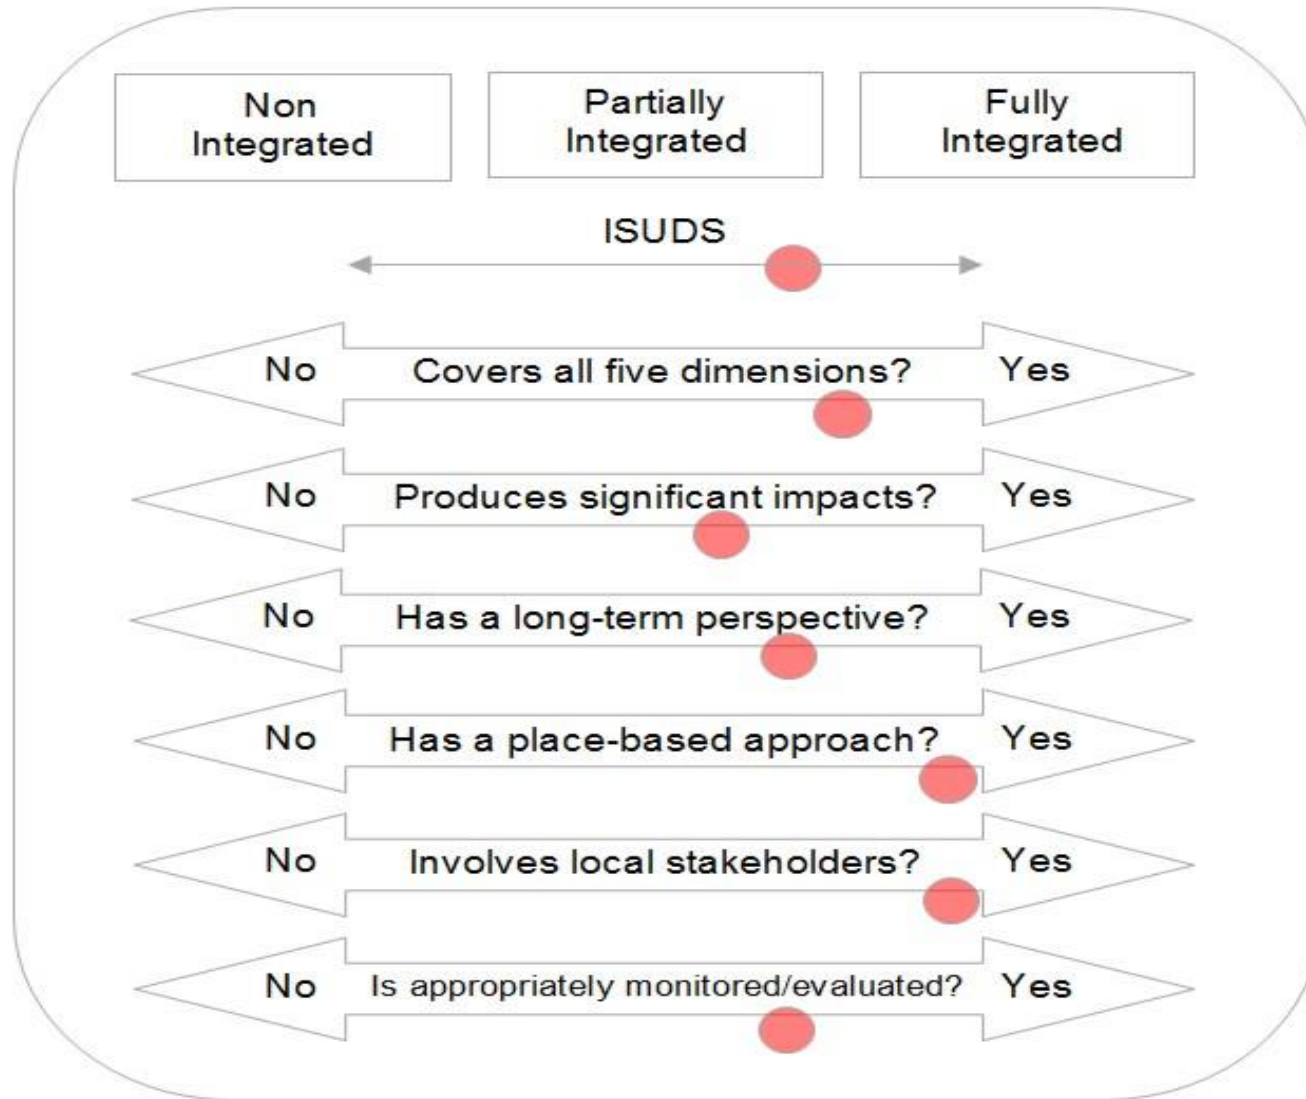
Non Integrated

Partially Integrated

Fully Integrated

ISUDS

No Covers all five dimensions? Yes

No Produces significant impacts? Yes

No Has a long-term perspective? Yes

No Has a place-based approach? Yes

No Involves local stakeholders? Yes

No Is appropriately monitored/evaluated? Yes